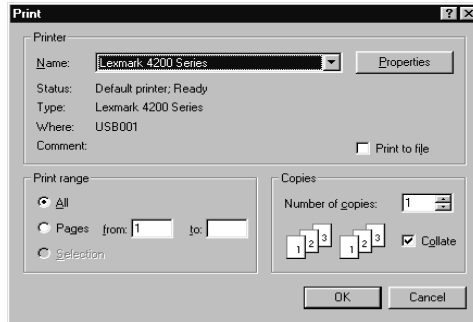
Print

? X

Printer

Name: Lexmark 4200 Series

Properties

Status: Default printer; Ready

Type: Lexmark 4200 Series

Where: USB001

Comment:

Print to file

Print range

All

Pages from: 1 to:

Selection

Copies

Number of copies: 1

1 2 3 1 2 3

Collate

OK

Cancel